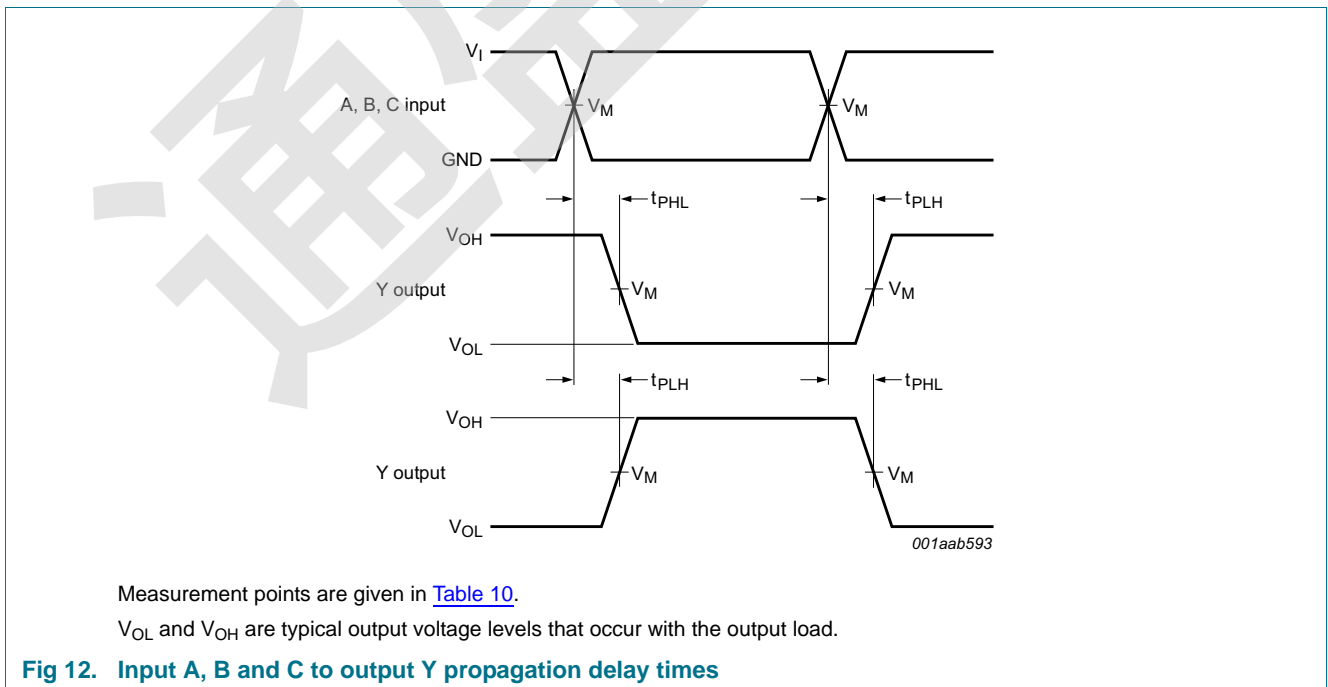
$V_I$

A, B, C input

$V_M$

$V_M$

GND

$t_{PHL}$

$t_{PLH}$

$V_{OH}$

Y output

$V_M$

$V_M$

$V_{OL}$

$t_{PLH}$

$t_{PHL}$

$V_{OH}$

Y output

$V_M$

$V_M$

$V_{OL}$

001aab593

Measurement points are given in Table 10.

$V_{OL}$ and $V_{OH}$ are typical output voltage levels that occur with the output load.

Fig 12. Input A, B and C to output Y propagation delay times